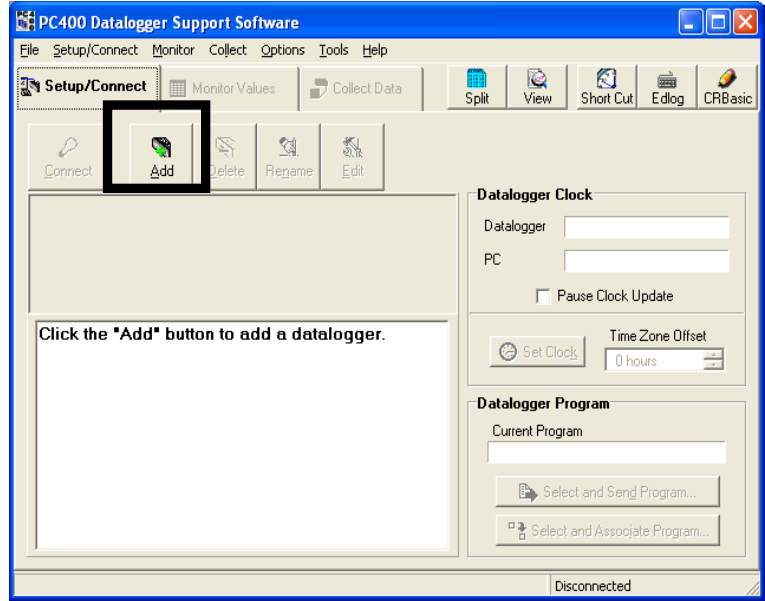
PC400 Datalogger Support Software

File Setup/Connect Monitor Collect Options Tools Help

Setup/Connect Monitor Values Collect Data

Split View Short Cut Edlog CRBasic

Connect Add Delete Rename Edit

Datalogger Clock

Datalogger

PC

Pause Clock Update

Click the "Add" button to add a datalogger.

Set Clock

Time Zone Offset

0 hours

Datalogger Program

Current Program

Select and Send Program...

Select and Associate Program...

Disconnected